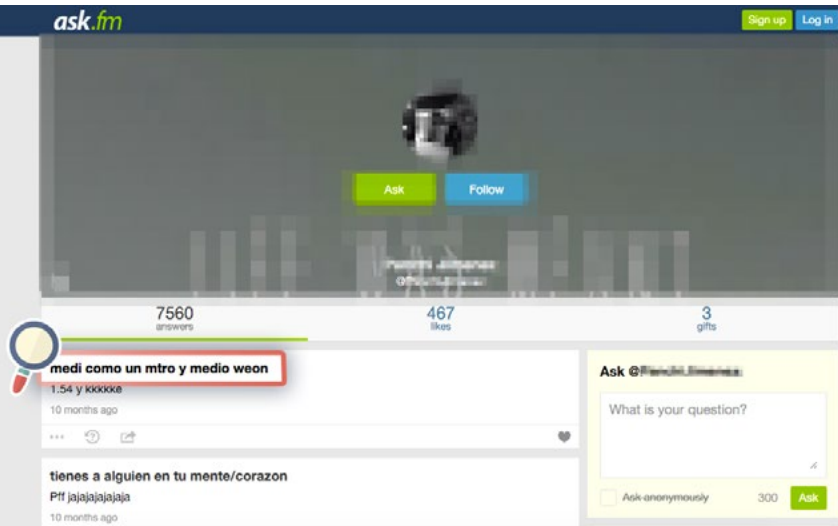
ask.fm

Sign up
Log in

Ask
Follow

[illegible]
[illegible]

7560
answers

467
likes

3
gifts

medi como un mtro y medio weon
1.54 y kkkkke
10 months ago

tienes a alguien en tu mente/corazon
Pff jajajajajajaja
10 months ago

Ask @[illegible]
What is your question?
Ask anonymously
300
Ask